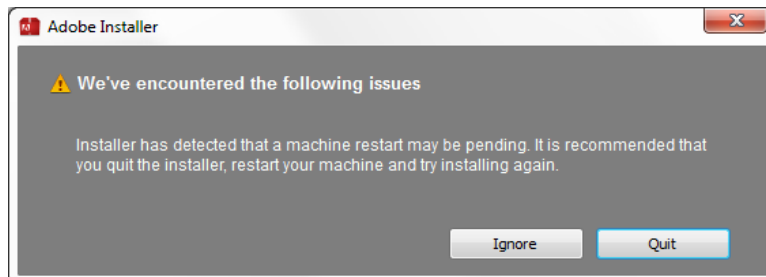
Adobe Installer

We've encountered the following issues

Installer has detected that a machine restart may be pending. It is recommended that you quit the installer, restart your machine and try installing again.

Ignore

Quit